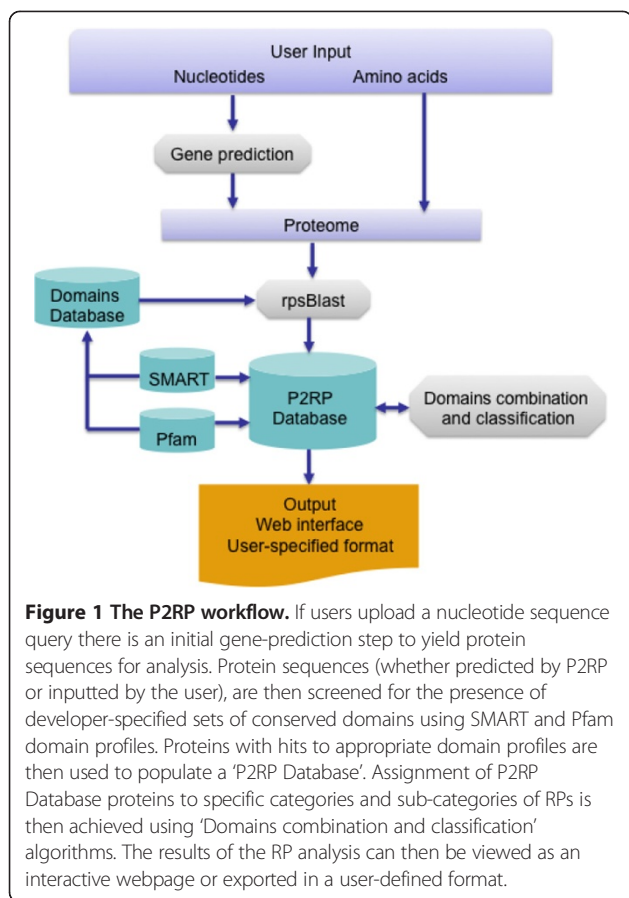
User Input
Nucleotides
Amino acids
Gene prediction
Proteome
Domains Database
rpsBlast
SMART
Pfam
P2RP Database
Domains combination and classification
Output
Web interface
User-specified format

**Figure 1 The P2RP workflow.** If users upload a nucleotide sequence query there is an initial gene-prediction step to yield protein sequences for analysis. Protein sequences (whether predicted by P2RP or inputted by the user), are then screened for the presence of developer-specified sets of conserved domains using SMART and Pfam domain profiles. Proteins with hits to appropriate domain profiles are then used to populate a 'P2RP Database'. Assignment of P2RP Database proteins to specific categories and sub-categories of RPs is then achieved using 'Domains combination and classification' algorithms. The results of the RP analysis can then be viewed as an interactive webpage or exported in a user-defined format.